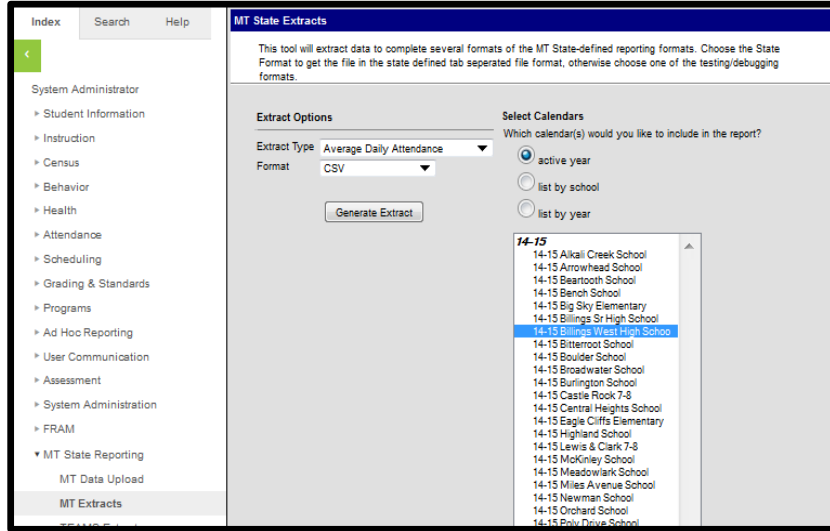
Index Search Help

‹

System Administrator

Student Information

Instruction

Census

Behavior

Health

Attendance

Scheduling

Grading & Standards

Programs

Ad Hoc Reporting

User Communication

Assessment

System Administration

FRAM

MT State Reporting

MT Data Upload

MT Extracts

MT State Extracts

This tool will extract data to complete several formats of the MT State-defined reporting formats. Choose the State Format to get the file in the state defined tab seperated file format, otherwise choose one of the testing/debugging formats.

Extract Options

Extract Type Average Daily Attendance

Format CSV

Generate Extract

Select Calendars

Which calendar(s) would you like to include in the report?

active year

list by school

list by year

14-15
14-15 Alkali Creek School
14-15 Arrowhead School
14-15 Beartooth School
14-15 Bench School
14-15 Big Sky Elementary
14-15 Billings Sr High School
14-15 Billings West High Schoo
14-15 Bitterroot School
14-15 Boulder School
14-15 Broadwater School
14-15 Burlington School
14-15 Castle Rock 7-8
14-15 Central Heights School
14-15 Eagle Cliffs Elementary
14-15 Highland School
14-15 Lewis & Clark 7-8
14-15 McKinley School
14-15 Meadowlark School
14-15 Miles Avenue School
14-15 Newman School
14-15 Orchard School
14-15 Poly Drive School